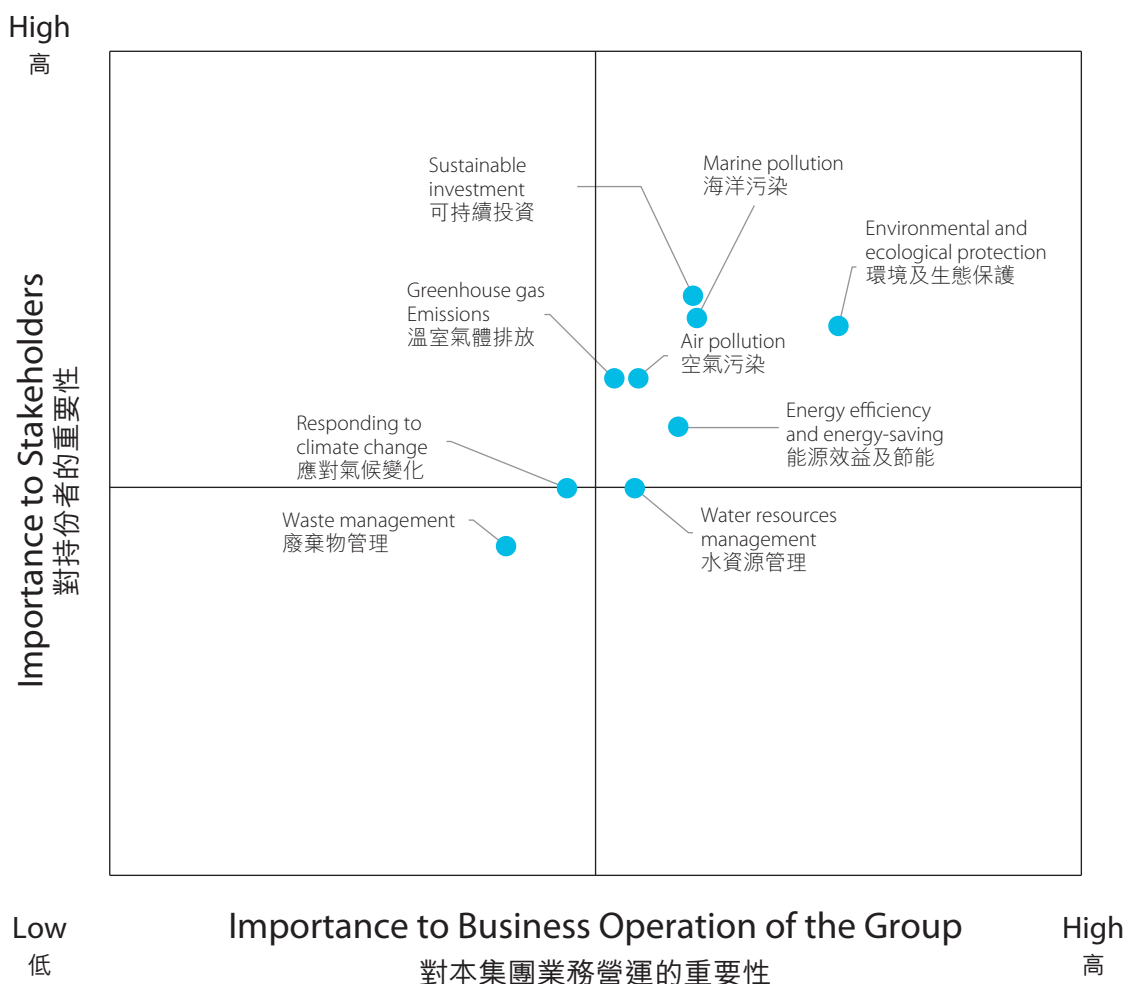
High
高

Importance to Stakeholders
對持份者的重要性

Sustainable investment
可持續投資

Marine pollution
海洋污染

Environmental and ecological protection
環境及生態保護

Greenhouse gas Emissions
溫室氣體排放

Air pollution
空氣污染

Energy efficiency and energy-saving
能源效益及節能

Responding to climate change
應對氣候變化

Waste management
廢棄物管理

Water resources management
水資源管理

Low
低

Importance to Business Operation of the Group
對本集團業務營運的重要性

High
高